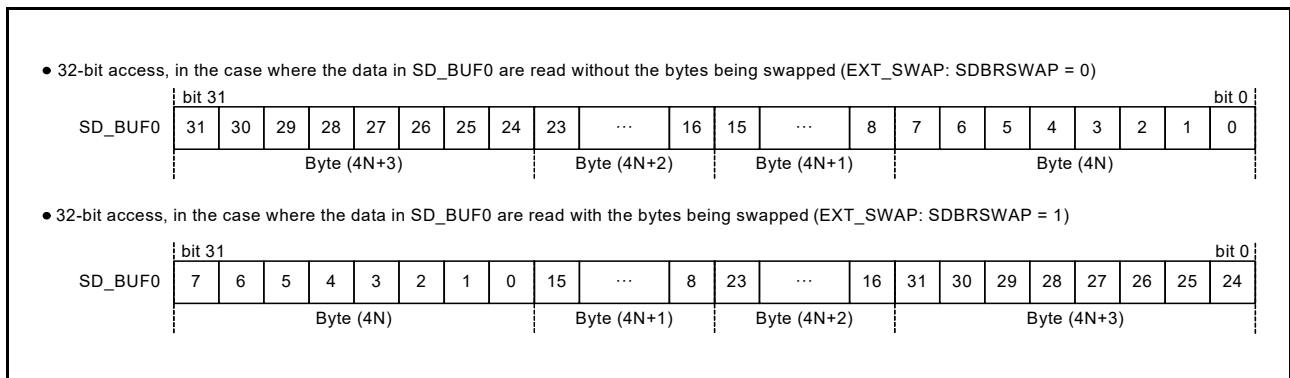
● 32-bit access, in the case where the data in SD_BUF0 are read without the bytes being swapped (EXT_SWAP: SDBRSWAP = 0)

bit 31 bit 0

| SD_BUF0 | 31 | 30 | 29 | 28 | 27 | 26 | 25 | 24 | 23 | ··· | 16 | 15 | ··· | 8 | 7 | 6 | 5 | 4 | 3 | 2 | 1 | 0 |
|---|---|---|---|---|---|---|---|---|---|---|---|---|---|---|---|---|---|---|---|---|---|---|

Byte (4N+3) Byte (4N+2) Byte (4N+1) Byte (4N)

● 32-bit access, in the case where the data in SD_BUF0 are read with the bytes being swapped (EXT_SWAP: SDBRSWAP = 1)

bit 31 bit 0

| SD_BUF0 | 7 | 6 | 5 | 4 | 3 | 2 | 1 | 0 | 15 | ··· | 8 | 23 | ··· | 16 | 31 | 30 | 29 | 28 | 27 | 26 | 25 | 24 |
|---|---|---|---|---|---|---|---|---|---|---|---|---|---|---|---|---|---|---|---|---|---|---|

Byte (4N) Byte (4N+1) Byte (4N+2) Byte (4N+3)